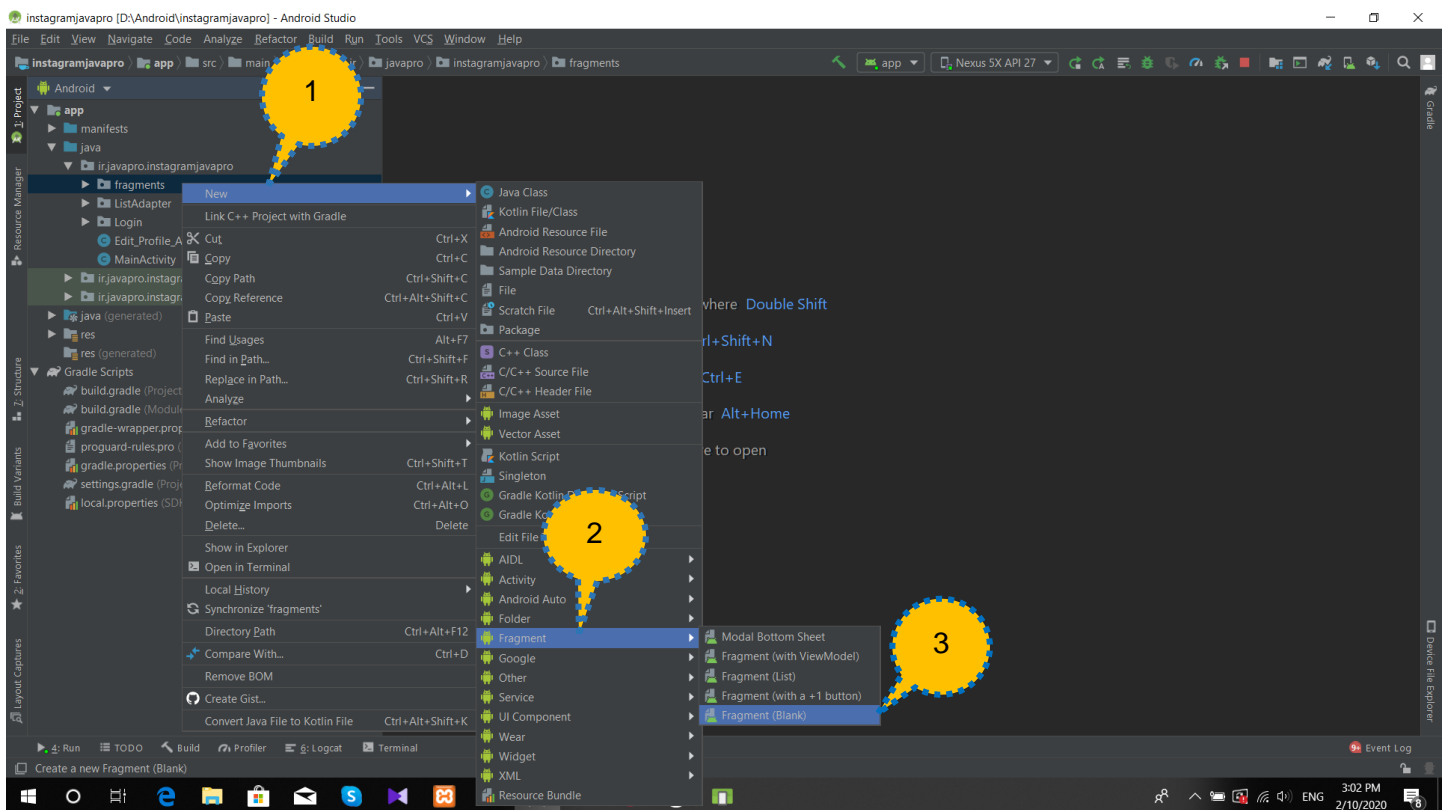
instagramjavapro [D:\Android\instagramjavapro] - Android Studio

File Edit View Navigate Code Analyze Refactor Build Run Tools VCS Window Help

instagramjavapro app src main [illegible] javapro instagramjavapro fragments

app Nexus 5X API 27

Android

1

app
manifests
java
ir.javapro.instagramjavapro
fragments
ListAdapter
Login
Edit_Profile_A
MainActivity
ir.javapro.instagra
ir.javapro.instagra
java (generated)
res
res (generated)
Gradle Scripts
build.gradle (Project
build.gradle (Module
gradle-wrapper.prop
proguard-rules.pro
gradle.properties (Pr
settings.gradle (Proj
local.properties (SDK

New
Link C++ Project with Gradle
Cut Ctrl+X
Copy Ctrl+C
Copy Path Ctrl+Shift+C
Copy Reference Ctrl+Alt+Shift+C
Paste Ctrl+V
Find Usages Alt+F7
Find in Path... Ctrl+Shift+F
Replace in Path... Ctrl+Shift+R
Analyze
Refactor
Add to Favorites
Show Image Thumbnails Ctrl+Shift+T
Reformat Code Ctrl+Alt+L
Optimize Imports Ctrl+Alt+O
Delete... Delete
Show in Explorer
Open in Terminal
Local History
Synchronize 'fragments'
Directory Path Ctrl+Alt+F12
Compare With... Ctrl+D
Remove BOM
Create Gist...
Convert Java File to Kotlin File Ctrl+Alt+Shift+K

Java Class
Kotlin File/Class
Android Resource File
Android Resource Directory
Sample Data Directory
File
Scratch File Ctrl+Alt+Shift+Insert
Package
C++ Class
C/C++ Source File
C/C++ Header File
Image Asset
Vector Asset
Kotlin Script
Singleton
Gradle Kotlin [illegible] Script
Gradle Ko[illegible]
Edit File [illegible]
AIDL
Activity
Android Auto
Folder
Fragment
Google
Other
Service
UI Component
Wear
Widget
XML
Resource Bundle

2

Modal Bottom Sheet
Fragment (with ViewModel)
Fragment (List)
Fragment (with a +1 button)
Fragment (Blank)

3

where Double Shift
rl+Shift+N
Ctrl+E
ar Alt+Home
e to open

1: Project
Resource Manager
Z: Structure
Build Variants
2: Favorites
Layout Captures
Gradle
Device File Explorer

4: Run TODO Build Profiler 6: Logcat Terminal
Event Log
Create a new Fragment (Blank)

ENG 3:02 PM 2/10/2020 8